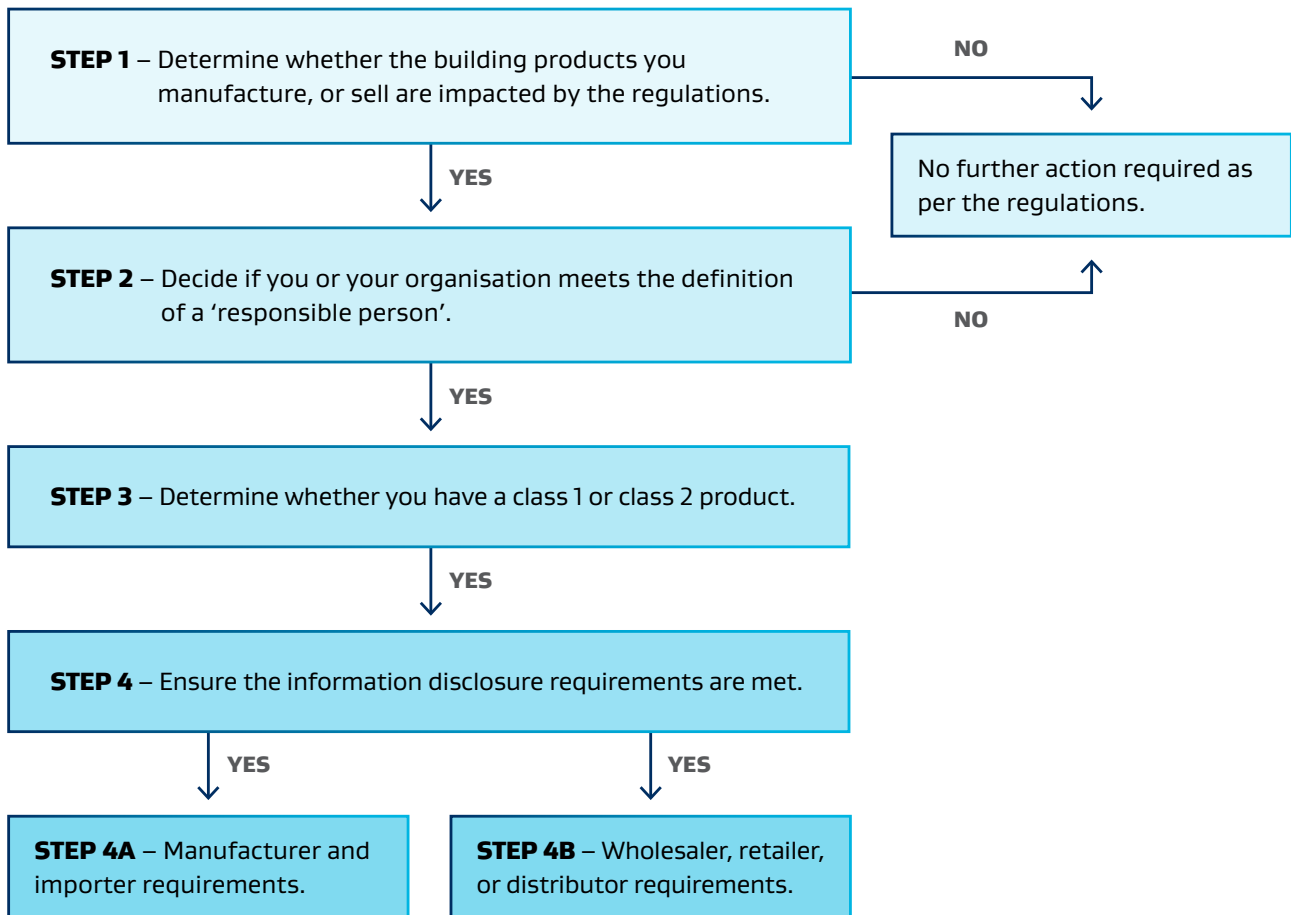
**STEP 1** – Determine whether the building products you manufacture, or sell are impacted by the regulations.

NO

No further action required as per the regulations.

YES

**STEP 2** – Decide if you or your organisation meets the definition of a 'responsible person'.

NO

YES

**STEP 3** – Determine whether you have a class 1 or class 2 product.

YES

**STEP 4** – Ensure the information disclosure requirements are met.

YES

YES

**STEP 4A** – Manufacturer and importer requirements.

**STEP 4B** – Wholesaler, retailer, or distributor requirements.